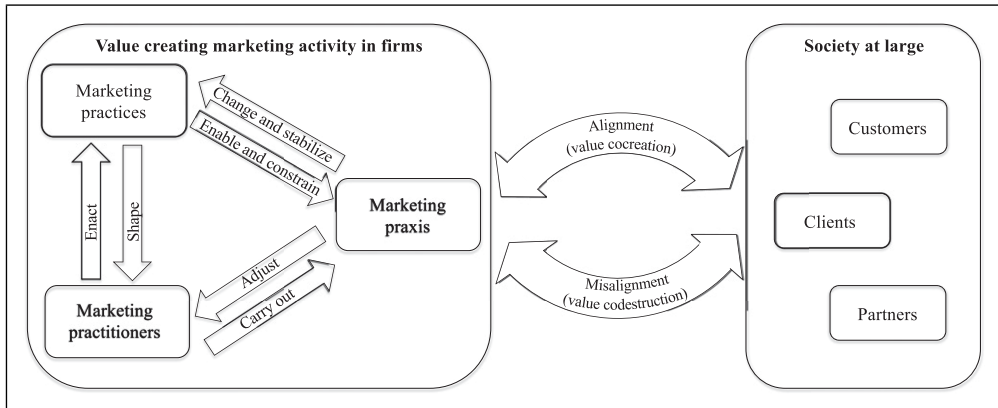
Value creating marketing activity in firms

Marketing practices

Change and stabilize

Enable and constrain

Enact

Shape

Marketing praxis

Adjust

Carry out

Marketing practitioners

Alignment (value cocreation)

Misalignment (value codestruction)

Society at large

Customers

Clients

Partners